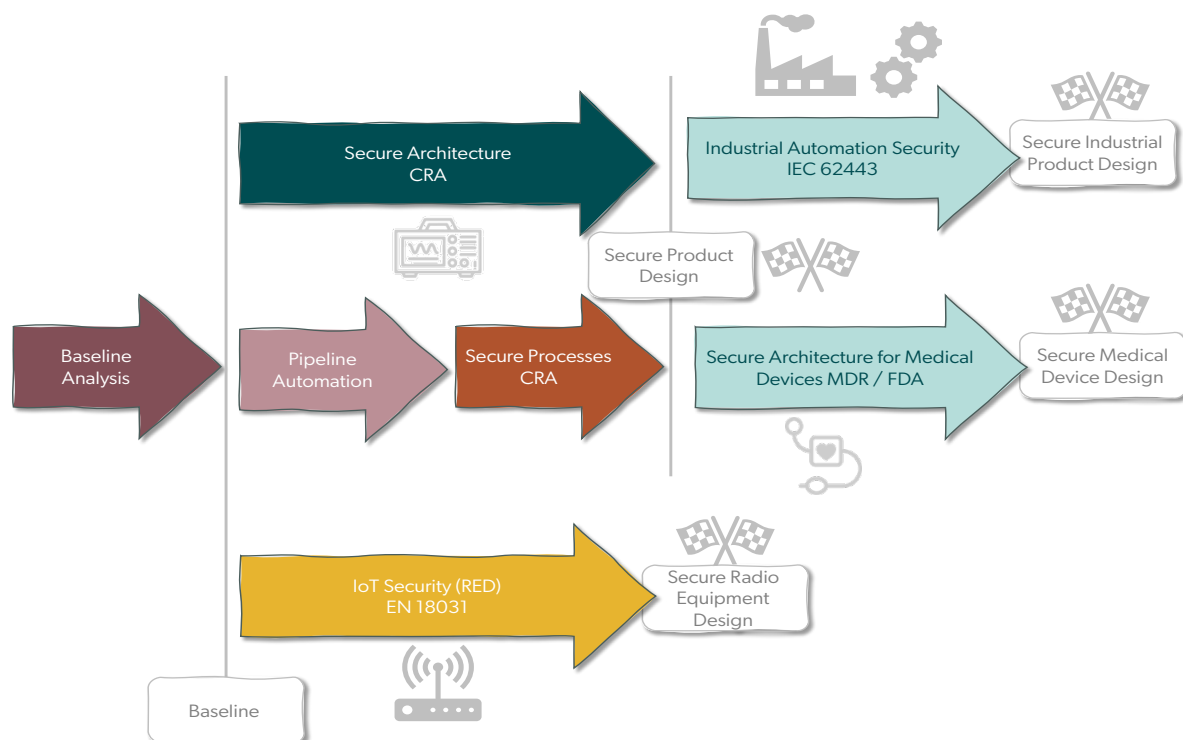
Secure Architecture
CRA

Industrial Automation Security
IEC 62443

Secure Industrial Product Design

Secure Product Design

Baseline Analysis

Pipeline Automation

Secure Processes
CRA

Secure Architecture for Medical Devices MDR / FDA

Secure Medical Device Design

IoT Security (RED)
EN 18031

Secure Radio Equipment Design

Baseline